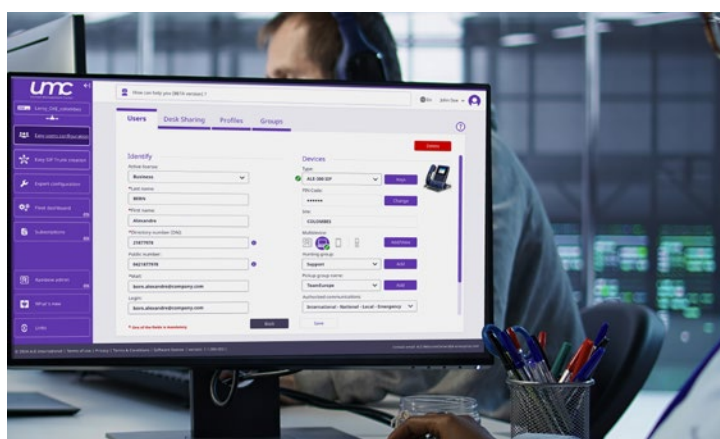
umc

How can I help you (BETA version) ?

John Doe

Easy_OXE_colombes

Easy users configuration

Easy SIP Trunk creation

Expert configuration

Fleet dashboard

Subscriptions

Rainbow admin

What's new

Links

Users Desk Sharing Profiles Groups

Delete

Identify

Active license

Business

*Last name

BERN

*First name

Alexandre

*Directory number (DN)

21677978

Public number

0421877978

*Mail

boris.alexandre@company.com

Login

boris.alexandre@company.com

* Some of the fields is mandatory

Back

Save

Devices

Type

ALE-300 SIP

Reset

PIN Code

••••••

Change

Site

COLOMBES

Multidevice

Add Device

Hunting group

Support

Add

Pickup group name

TeamEurope

Add

Authorized communications

International - National - Local - Emergency

© 2024 ALE International | Terms of use | Privacy | Terms & Conditions | Software license | version: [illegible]